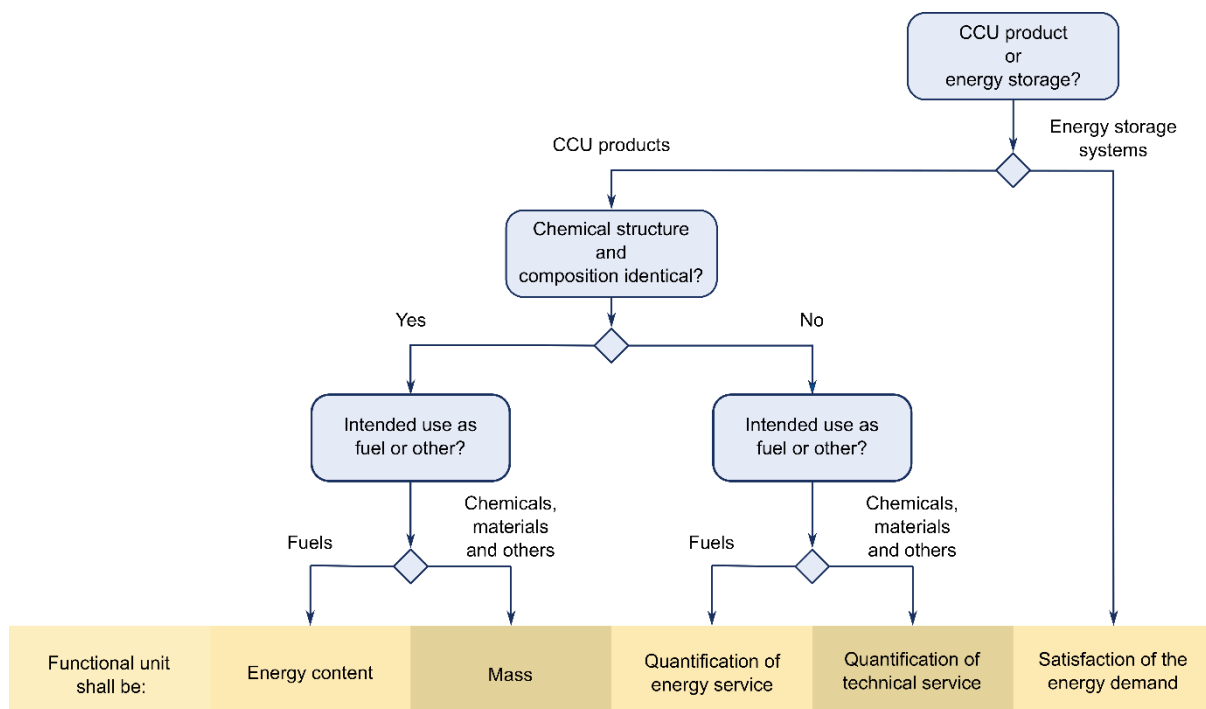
CCU product or energy storage?

CCU products

Energy storage systems

Chemical structure and composition identical?

Yes

No

Intended use as fuel or other?

Intended use as fuel or other?

Fuels

Chemicals, materials and others

Fuels

Chemicals, materials and others

| Functional unit shall be: | Energy content | Mass | Quantification of energy service | Quantification of technical service | Satisfaction of the energy demand |
|---|---|---|---|---|---|